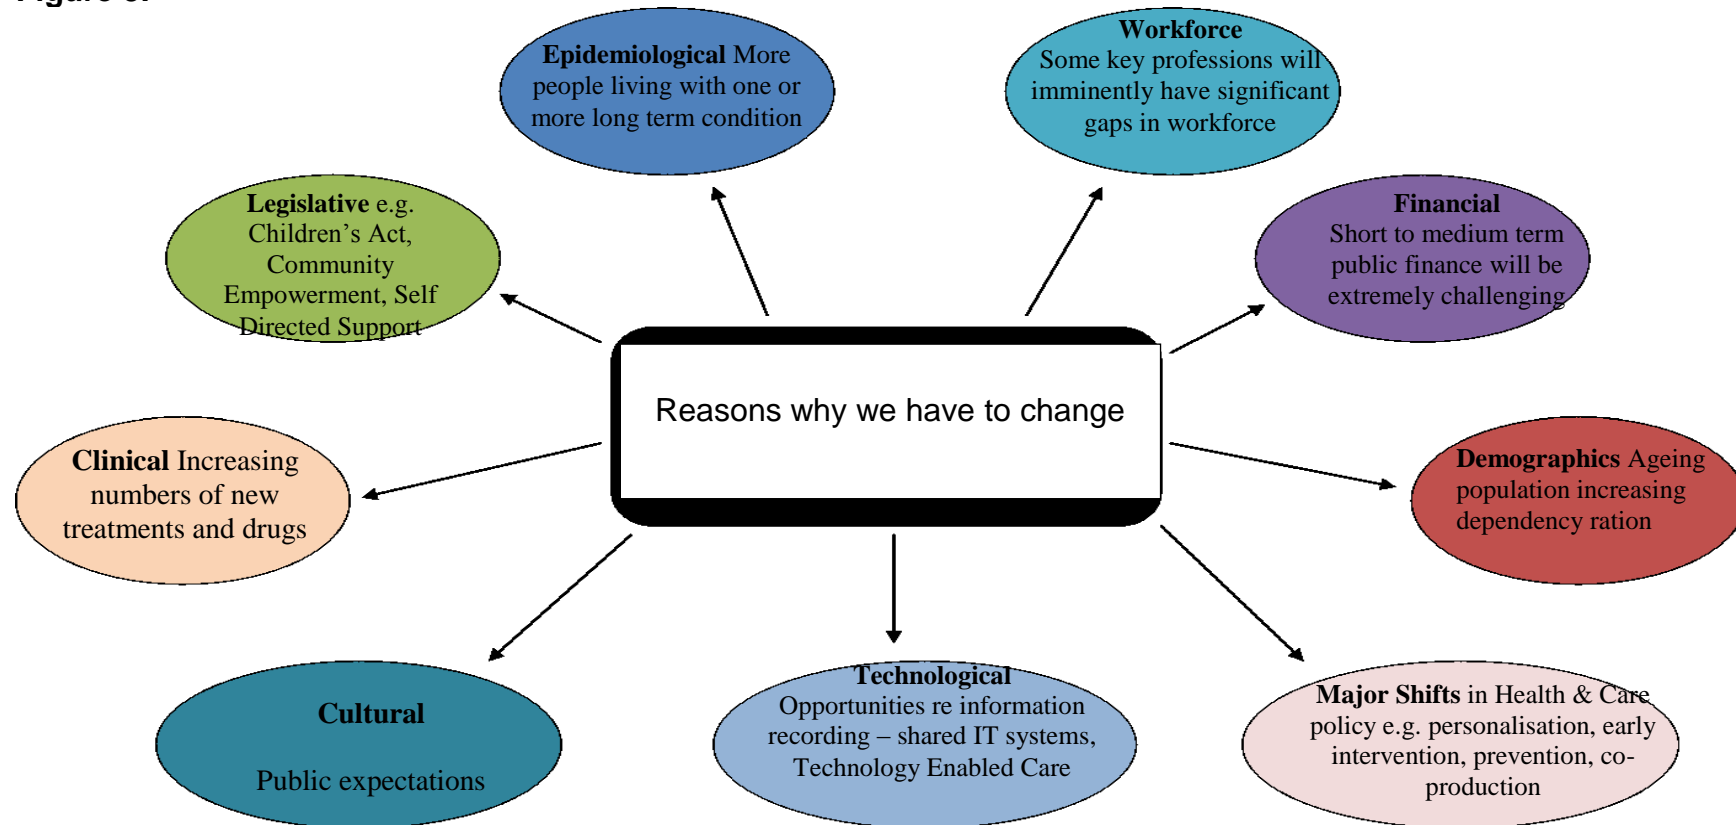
Figure 3:

Epidemiological More people living with one or more long term condition

Workforce Some key professions will imminently have significant gaps in workforce

Legislative e.g. Children's Act, Community Empowerment, Self Directed Support

Financial Short to medium term public finance will be extremely challenging

Reasons why we have to change

Clinical Increasing numbers of new treatments and drugs

Demographics Ageing population increasing dependency ration

Cultural

Public expectations

Technological Opportunities re information recording – shared IT systems, Technology Enabled Care

Major Shifts in Health & Care policy e.g. personalisation, early intervention, prevention, co-production